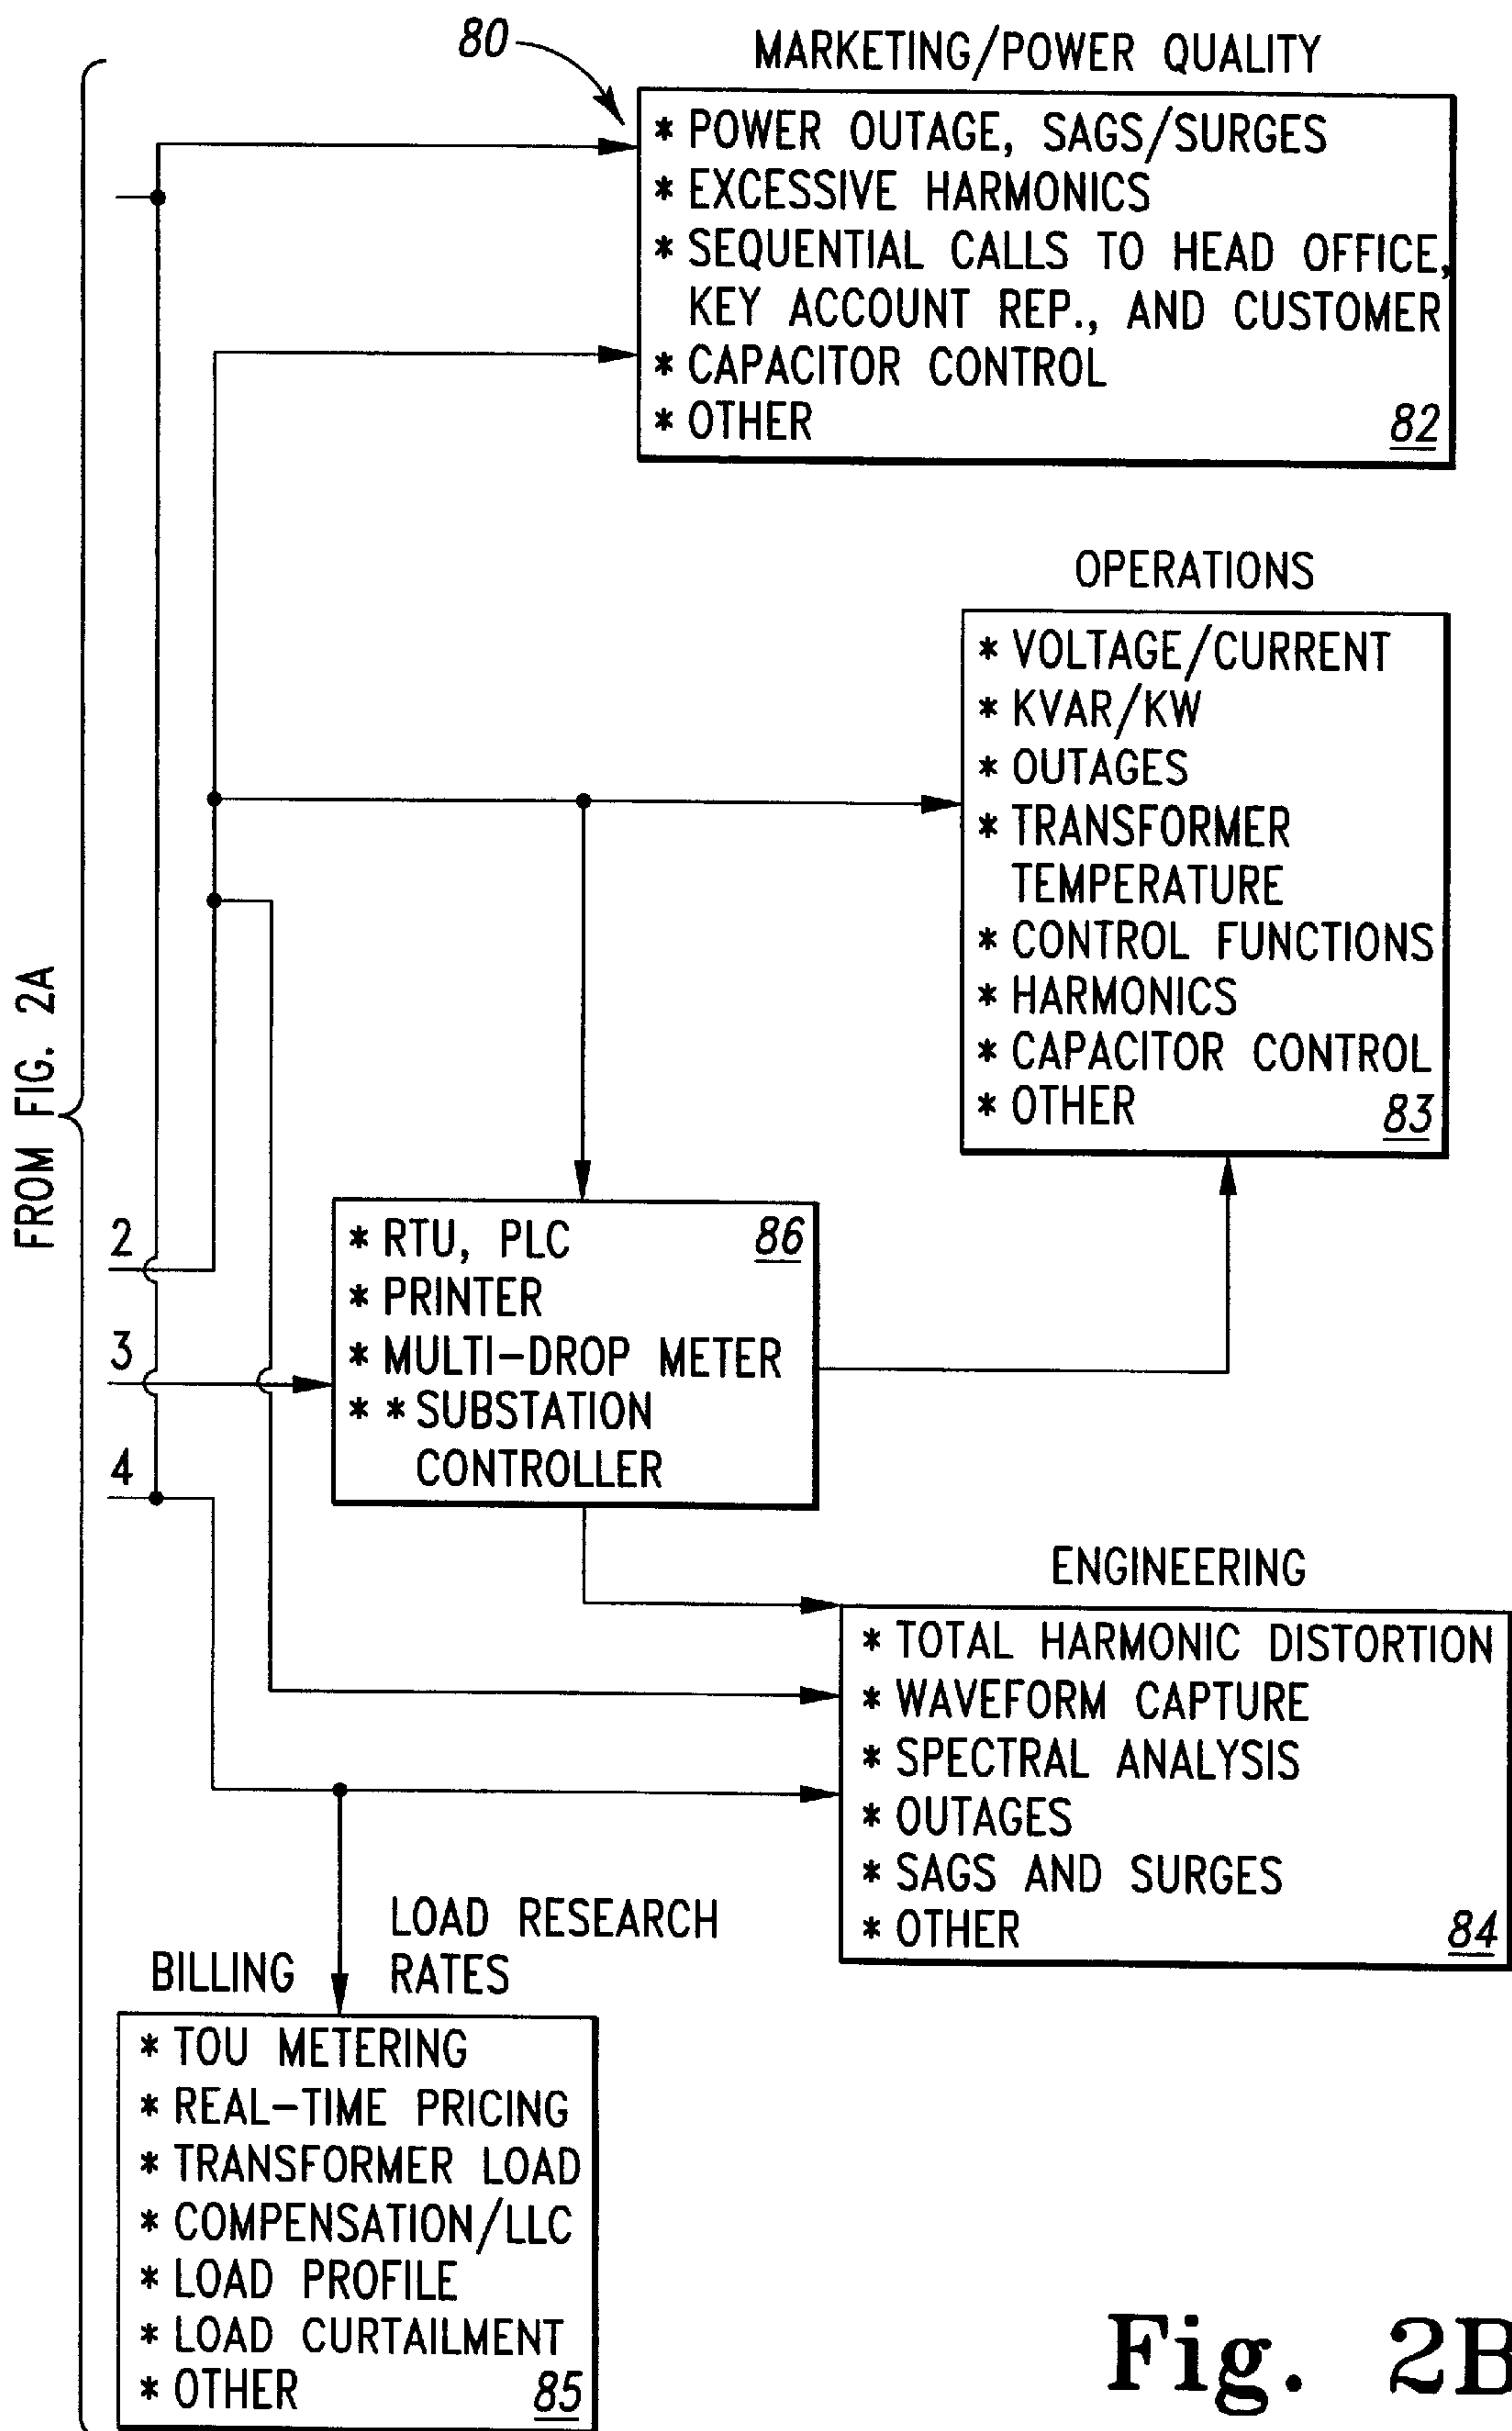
80

MARKETING/POWER QUALITY

* POWER OUTAGE, SAGS/SURGES
* EXCESSIVE HARMONICS
* SEQUENTIAL CALLS TO HEAD OFFICE, KEY ACCOUNT REP., AND CUSTOMER
* CAPACITOR CONTROL
* OTHER
82

FROM FIG. 2A

OPERATIONS

* VOLTAGE/CURRENT
* KVAR/KW
* OUTAGES
* TRANSFORMER TEMPERATURE
* CONTROL FUNCTIONS
* HARMONICS
* CAPACITOR CONTROL
* OTHER
83

2

3

4

* RTU, PLC
86
* PRINTER
* MULTI-DROP METER
* * SUBSTATION CONTROLLER

ENGINEERING

* TOTAL HARMONIC DISTORTION
* WAVEFORM CAPTURE
* SPECTRAL ANALYSIS
* OUTAGES
* SAGS AND SURGES
* OTHER
84

BILLING

LOAD RESEARCH
RATES

* TOU METERING
* REAL-TIME PRICING
* TRANSFORMER LOAD
* COMPENSATION/LLC
* LOAD PROFILE
* LOAD CURTAILMENT
* OTHER
85

Fig. 2B